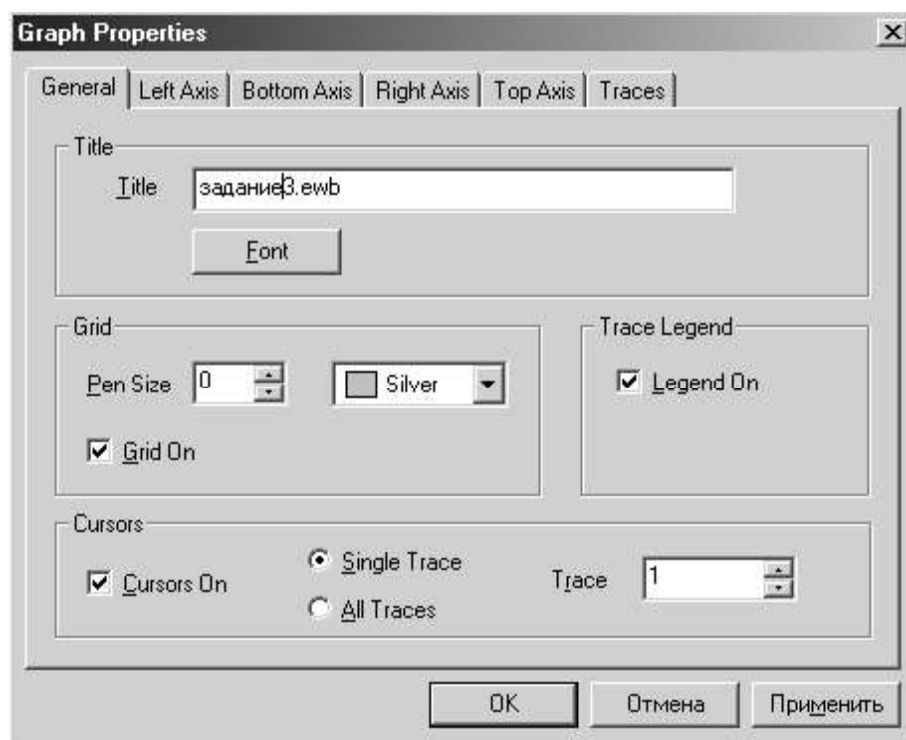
Graph Properties

General | Left Axis | Bottom Axis | Right Axis | Top Axis | Traces

Title

Title задание3.ewb

Font

Grid

Pen Size 0

Silver

Grid On

Trace Legend

Legend On

Cursors

Cursors On

Single Trace

All Traces

Trace 1

OK

Отмена

Применить